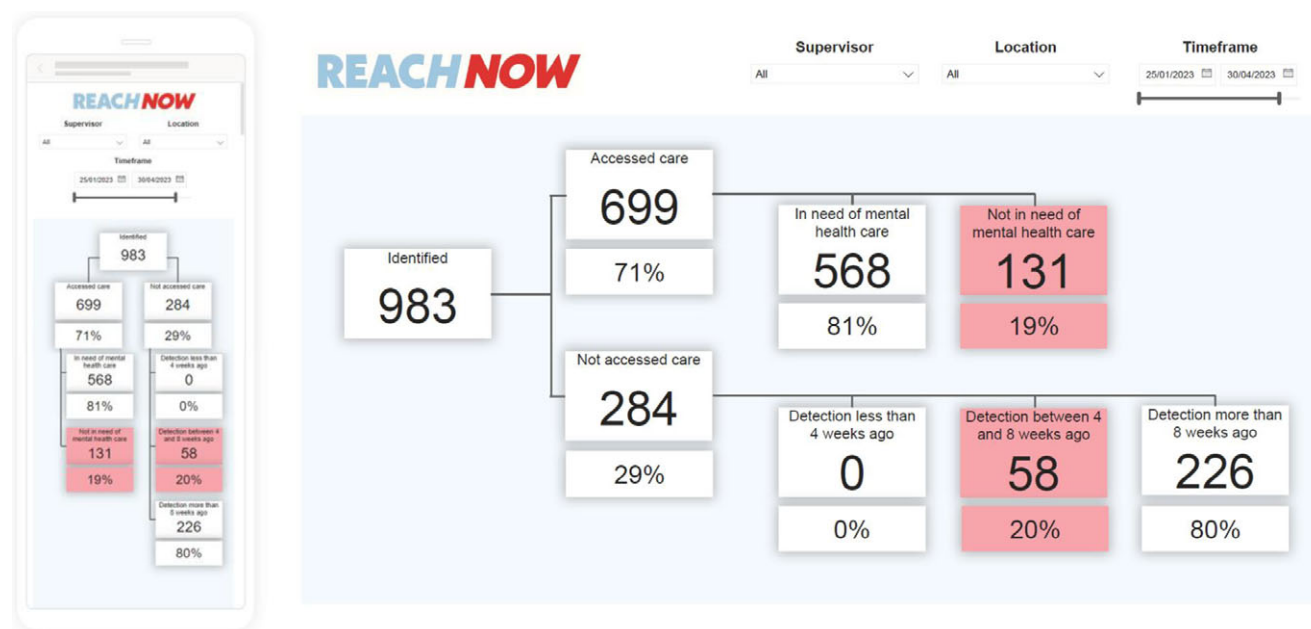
REACH NOW

Supervisor
All

Location
All

Timeframe
25/01/2023 30/04/2023

Identified
983

Accessed care
699
71%

Not accessed care
284
29%

In need of mental health care
568
81%

Not in need of mental health care
131
19%

Detection less than 4 weeks ago
0
0%

Detection between 4 and 8 weeks ago
58
20%

Detection more than 8 weeks ago
226
80%

REACH NOW

Supervisor
All

Location
All

Timeframe
25/01/2023 30/04/2023

Identified
983

Accessed care
699
71%

In need of mental health care
568
81%

Not in need of mental health care
131
19%

Not accessed care
284
29%

Detection less than 4 weeks ago
0
0%

Detection between 4 and 8 weeks ago
58
20%

Detection more than 8 weeks ago
226
80%